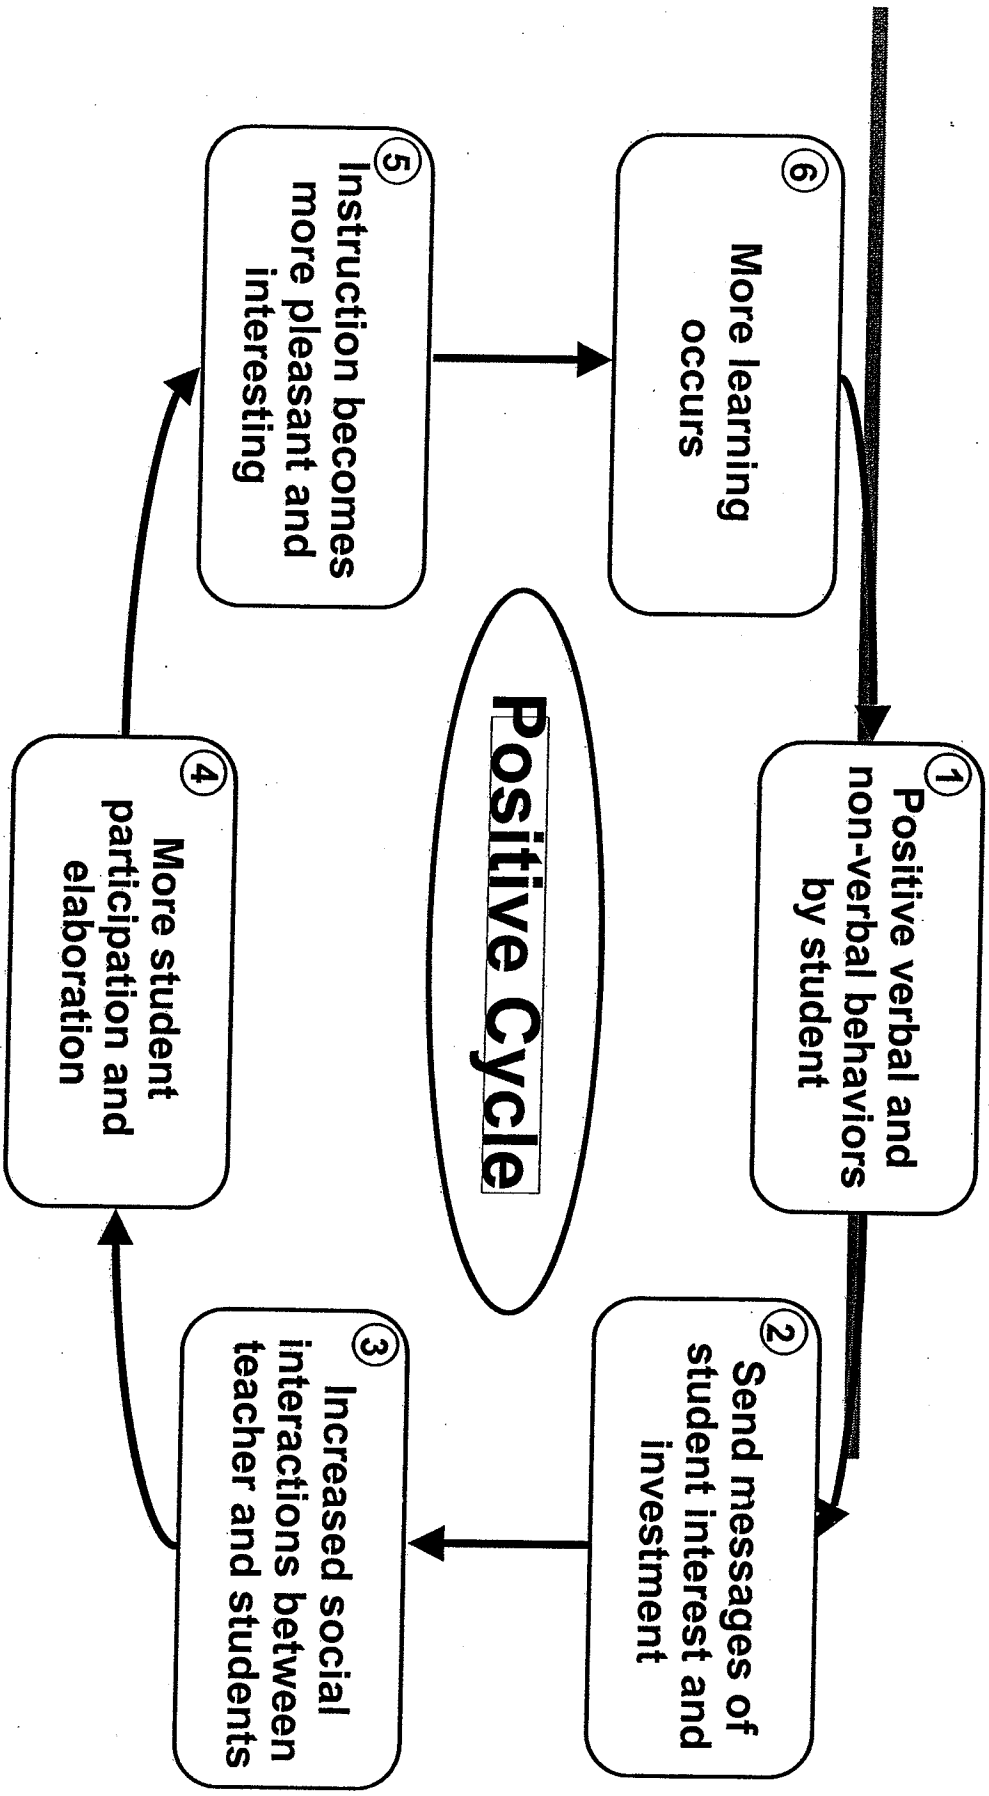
Positive Cycle

1 Positive verbal and non-verbal behaviors by student

2 Send messages of student interest and investment

3 Increased social interactions between teacher and students

4 More student participation and elaboration

5 Instruction becomes more pleasant and interesting

6 More learning occurs